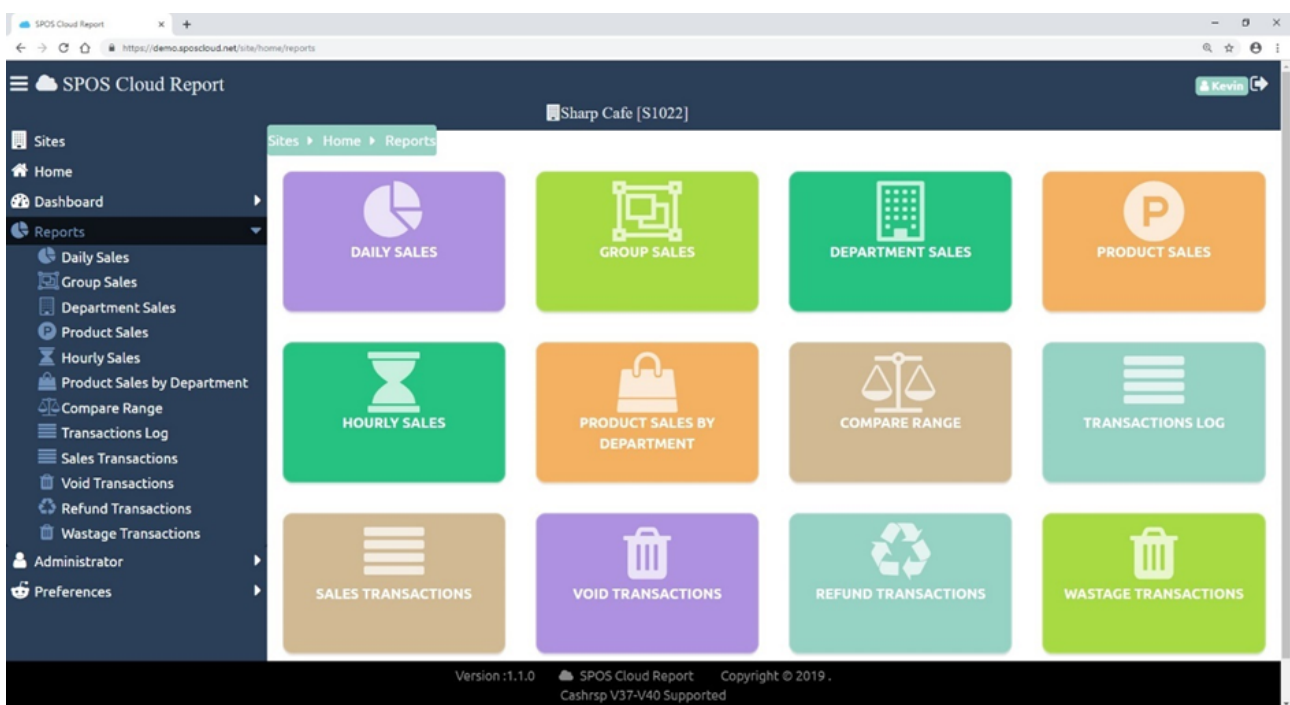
SPOS Cloud Report ×

https://demo.sposcloud.net/site/home/reports

SPOS Cloud Report

Kevin

Sharp Cafe [S1022]

Sites
Home
Dashboard
Reports
Daily Sales
Group Sales
Department Sales
Product Sales
Hourly Sales
Product Sales by Department
Compare Range
Transactions Log
Sales Transactions
Void Transactions
Refund Transactions
Wastage Transactions
Administrator
Preferences

Sites ▸ Home ▸ Reports

DAILY SALES

GROUP SALES

DEPARTMENT SALES

P

PRODUCT SALES

HOURLY SALES

PRODUCT SALES BY DEPARTMENT

COMPARE RANGE

TRANSACTIONS LOG

SALES TRANSACTIONS

VOID TRANSACTIONS

REFUND TRANSACTIONS

WASTAGE TRANSACTIONS

Version :1.1.0 SPOS Cloud Report Copyright © 2019 .
Cashrsp V37-V40 Supported